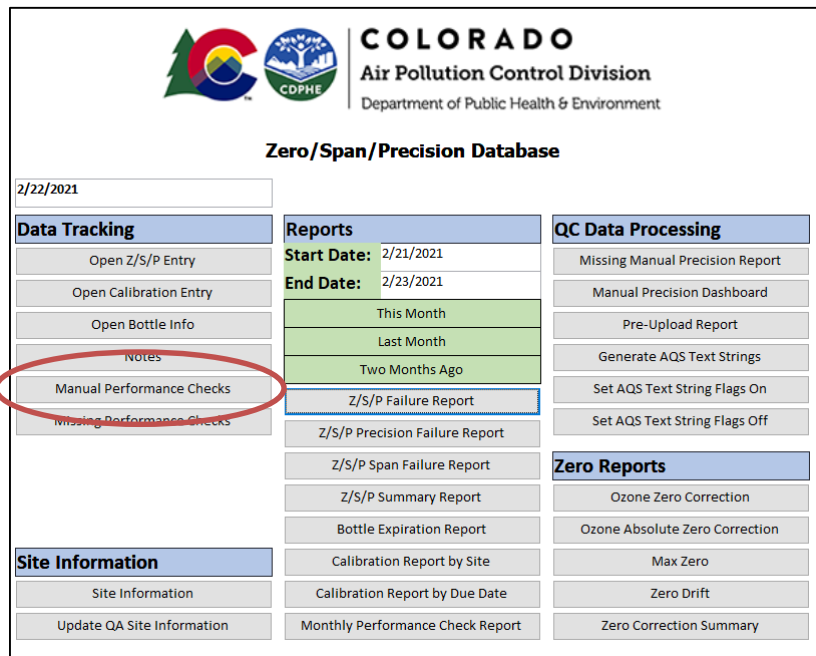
COLORADO
Air Pollution Control Division
Department of Public Health & Environment

CDPHE

Zero/Span/Precision Database

2/22/2021

Data Tracking

Open Z/S/P Entry

Open Calibration Entry

Open Bottle Info

Notes

Manual Performance Checks

Missing Performance Checks

Site Information

Site Information

Update QA Site Information

Reports

| Start Date: | 2/21/2021 |
|---|---|
| End Date: | 2/23/2021 |

This Month

Last Month

Two Months Ago

Z/S/P Failure Report

Z/S/P Precision Failure Report

Z/S/P Span Failure Report

Z/S/P Summary Report

Bottle Expiration Report

Calibration Report by Site

Calibration Report by Due Date

Monthly Performance Check Report

QC Data Processing

Missing Manual Precision Report

Manual Precision Dashboard

Pre-Upload Report

Generate AQS Text Strings

Set AQS Text String Flags On

Set AQS Text String Flags Off

Zero Reports

Ozone Zero Correction

Ozone Absolute Zero Correction

Max Zero

Zero Drift

Zero Correction Summary